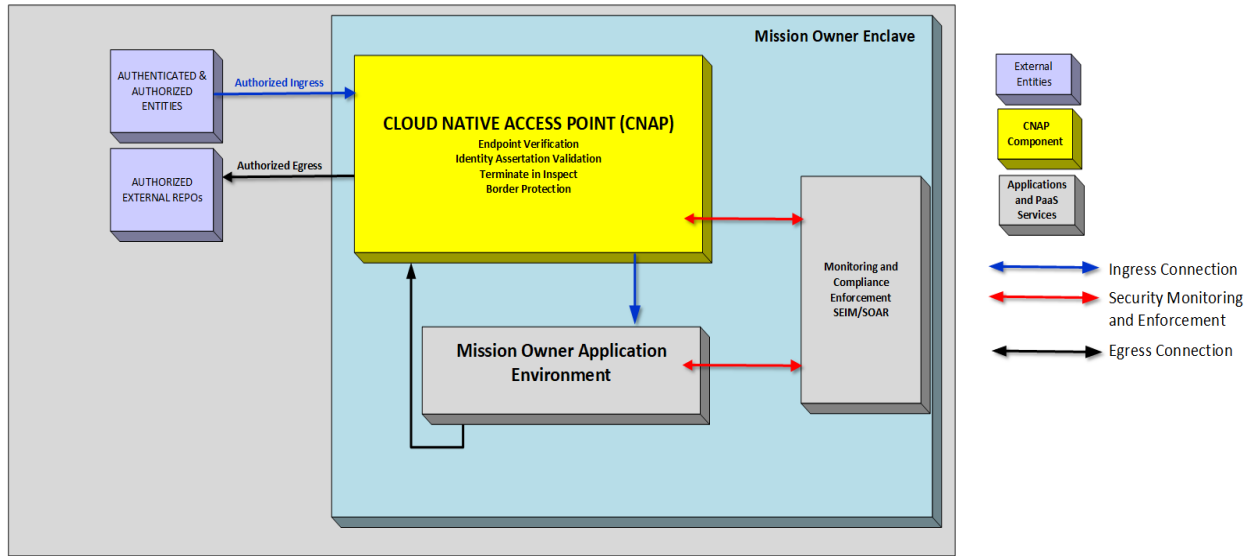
Mission Owner Enclave

AUTHENTICATED & AUTHORIZED ENTITIES

Authorized Ingress

AUTHORIZED EXTERNAL REPOs

Authorized Egress

CLOUD NATIVE ACCESS POINT (CNAP)
Endpoint Verification
Identity Assertation Validation
Terminate in Inspect
Border Protection

Monitoring and Compliance Enforcement SEIM/SOAR

Mission Owner Application Environment

External Entities

CNAP Component

Applications and PaaS Services

Ingress Connection

Security Monitoring and Enforcement

Egress Connection